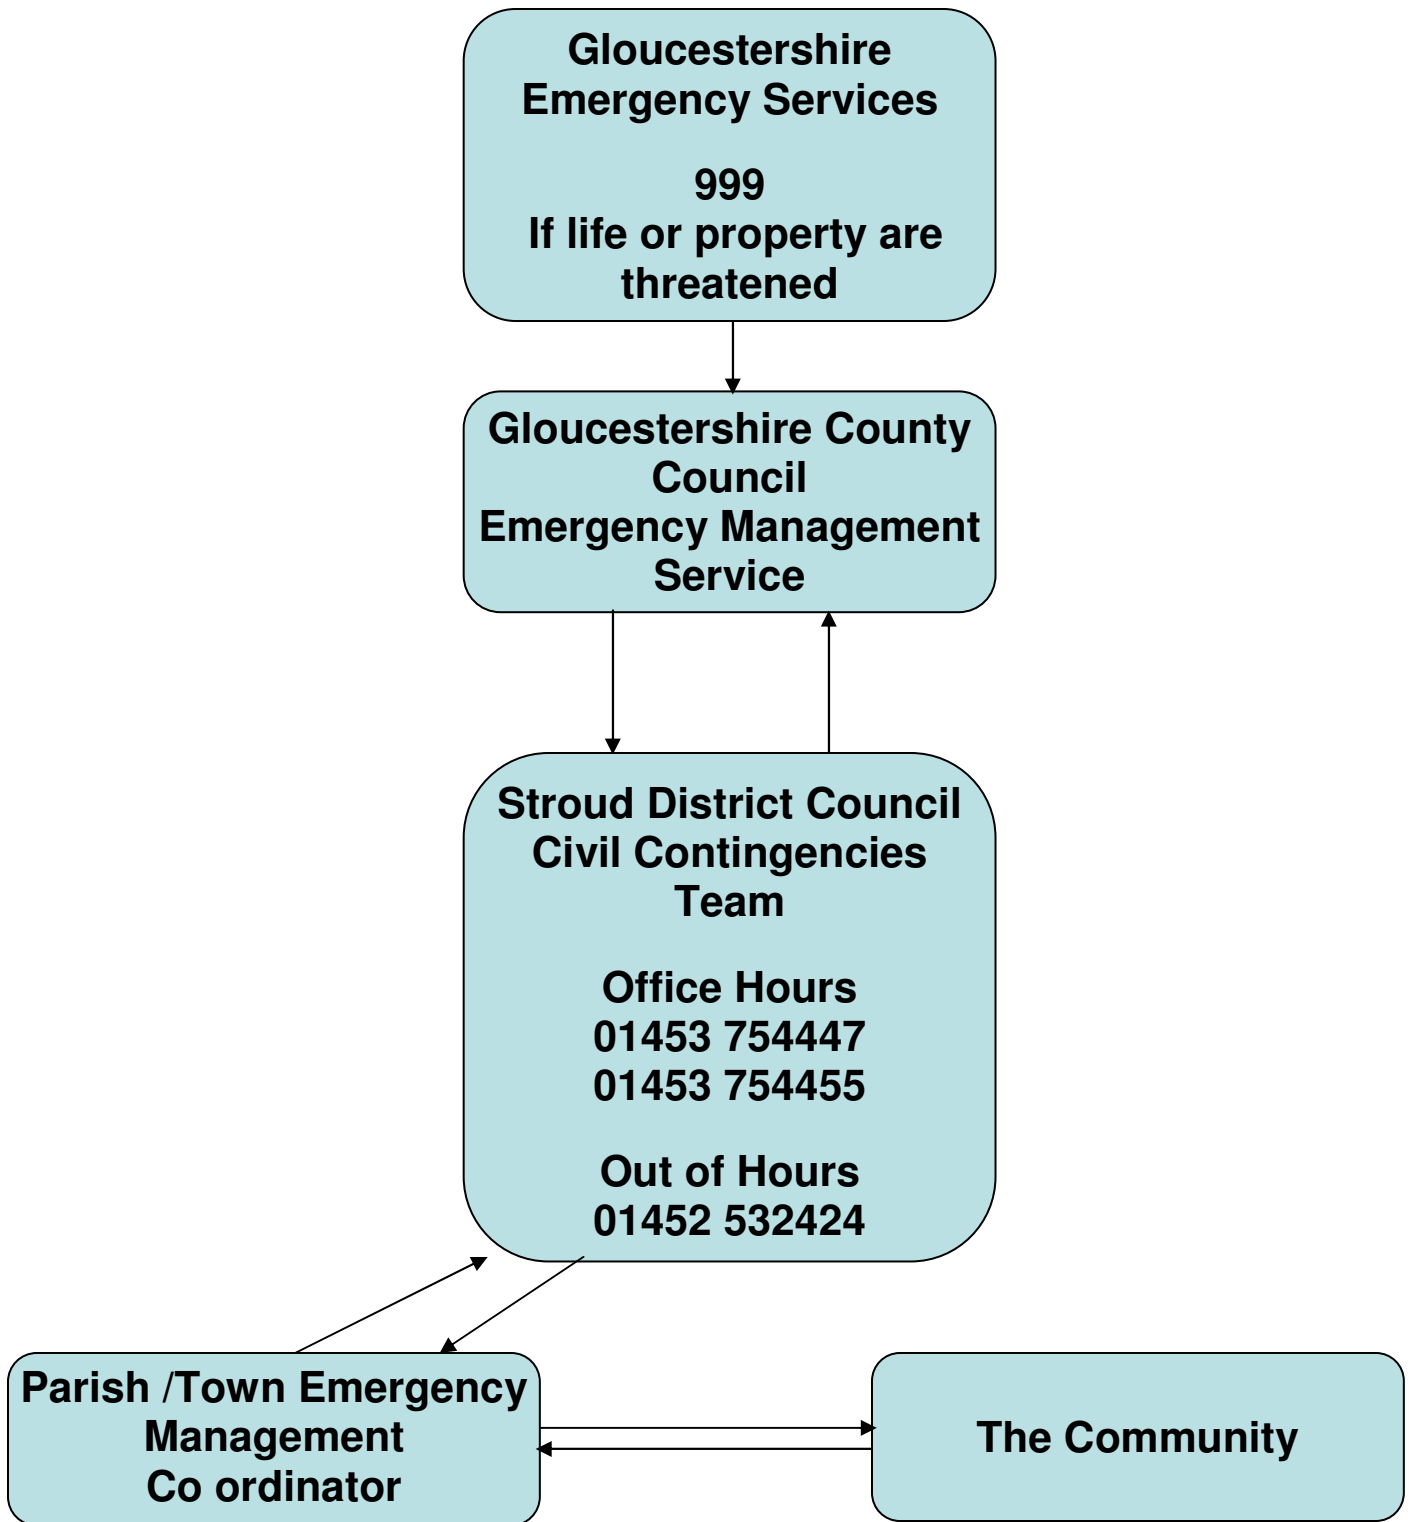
Gloucestershire Emergency Services

999
If life or property are threatened

Gloucestershire County Council
Emergency Management Service

Stroud District Council Civil Contingencies Team

Office Hours
01453 754447
01453 754455

Out of Hours
01452 532424

Parish /Town Emergency Management
Co ordinator

The Community